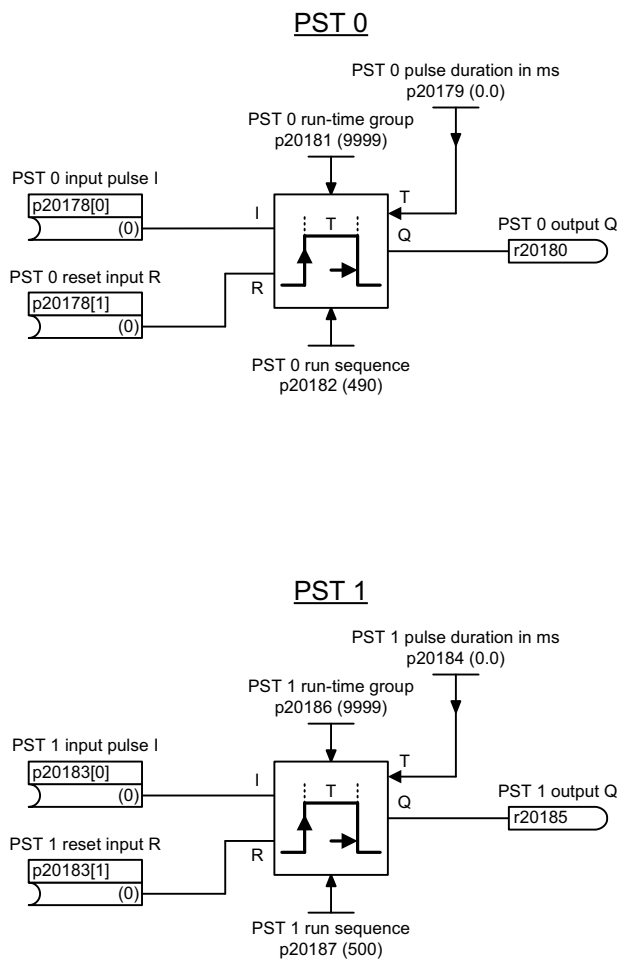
PST 0

PST 0 pulse duration in ms
p20179 (0.0)

PST 0 run-time group
p20181 (9999)

PST 0 input pulse I
p20178[0]
(0)

I

T

T

Q

PST 0 output Q
r20180

PST 0 reset input R
p20178[1]
(0)

R

PST 0 run sequence
p20182 (490)

PST 1

PST 1 pulse duration in ms
p20184 (0.0)

PST 1 run-time group
p20186 (9999)

PST 1 input pulse I
p20183[0]
(0)

I

T

T

Q

PST 1 output Q
r20185

PST 1 reset input R
p20183[1]
(0)

R

PST 1 run sequence
p20187 (500)